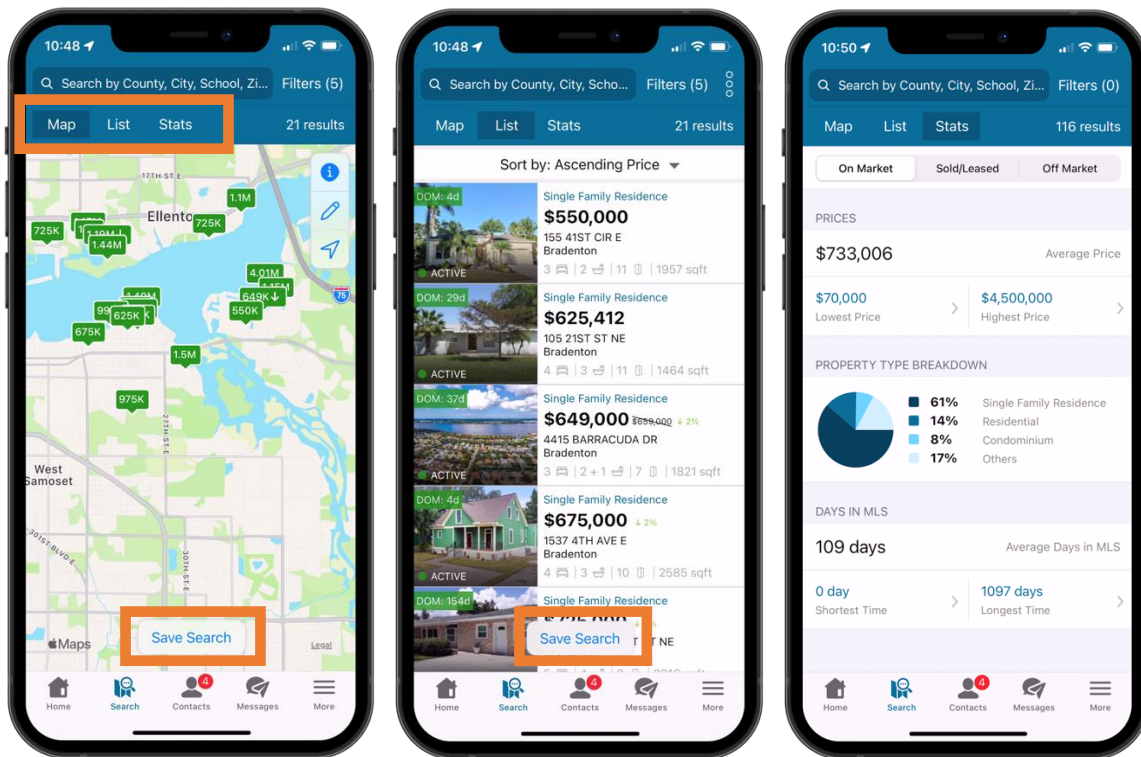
10:48

Search by County, City, School, Zi...

Filters (5)

Map

List

Stats

21 results

17TH ST E

Ellenton

1.1M

725K

1.44M

725K

4.01M

649K

550K

625K

675K

1.5M

975K

75

West Samoset

Maps

Legal

Save Search

Home

Search

4

Contacts

Messages

More

10:48

Search by County, City, Scho...

Filters (5)

Map

List

Stats

21 results

Sort by: Ascending Price

DOM: 4d

ACTIVE

Single Family Residence

$550,000

155 41ST CIR E

Bradenton

3 | 2 | 11 | 1957 sqft

DOM: 29d

ACTIVE

Single Family Residence

$625,412

105 21ST ST NE

Bradenton

4 | 3 | 11 | 1464 sqft

DOM: 37d

ACTIVE

Single Family Residence

$649,000 $659,000 ↓ 2%

4415 BARRACUDA DR

Bradenton

3 | 2 + 1 | 7 | 1821 sqft

DOM: 4d

ACTIVE

Single Family Residence

$675,000 ↓ 2%

1537 4TH AVE E

Bradenton

4 | 3 | 10 | 2585 sqft

DOM: 154d

Single Family Residence

Save Search

T NE

Home

Search

4

Contacts

Messages

More

10:50

Search by County, City, School, Zi...

Filters (0)

Map

List

Stats

116 results

On Market

Sold/Leased

Off Market

PRICES

$733,006

Average Price

$70,000

Lowest Price

$4,500,000

Highest Price

PROPERTY TYPE BREAKDOWN

61% Single Family Residence

14% Residential

8% Condominium

17% Others

DAYS IN MLS

109 days

Average Days in MLS

0 day

Shortest Time

1097 days

Longest Time

Home

Search

4

Contacts

Messages

More